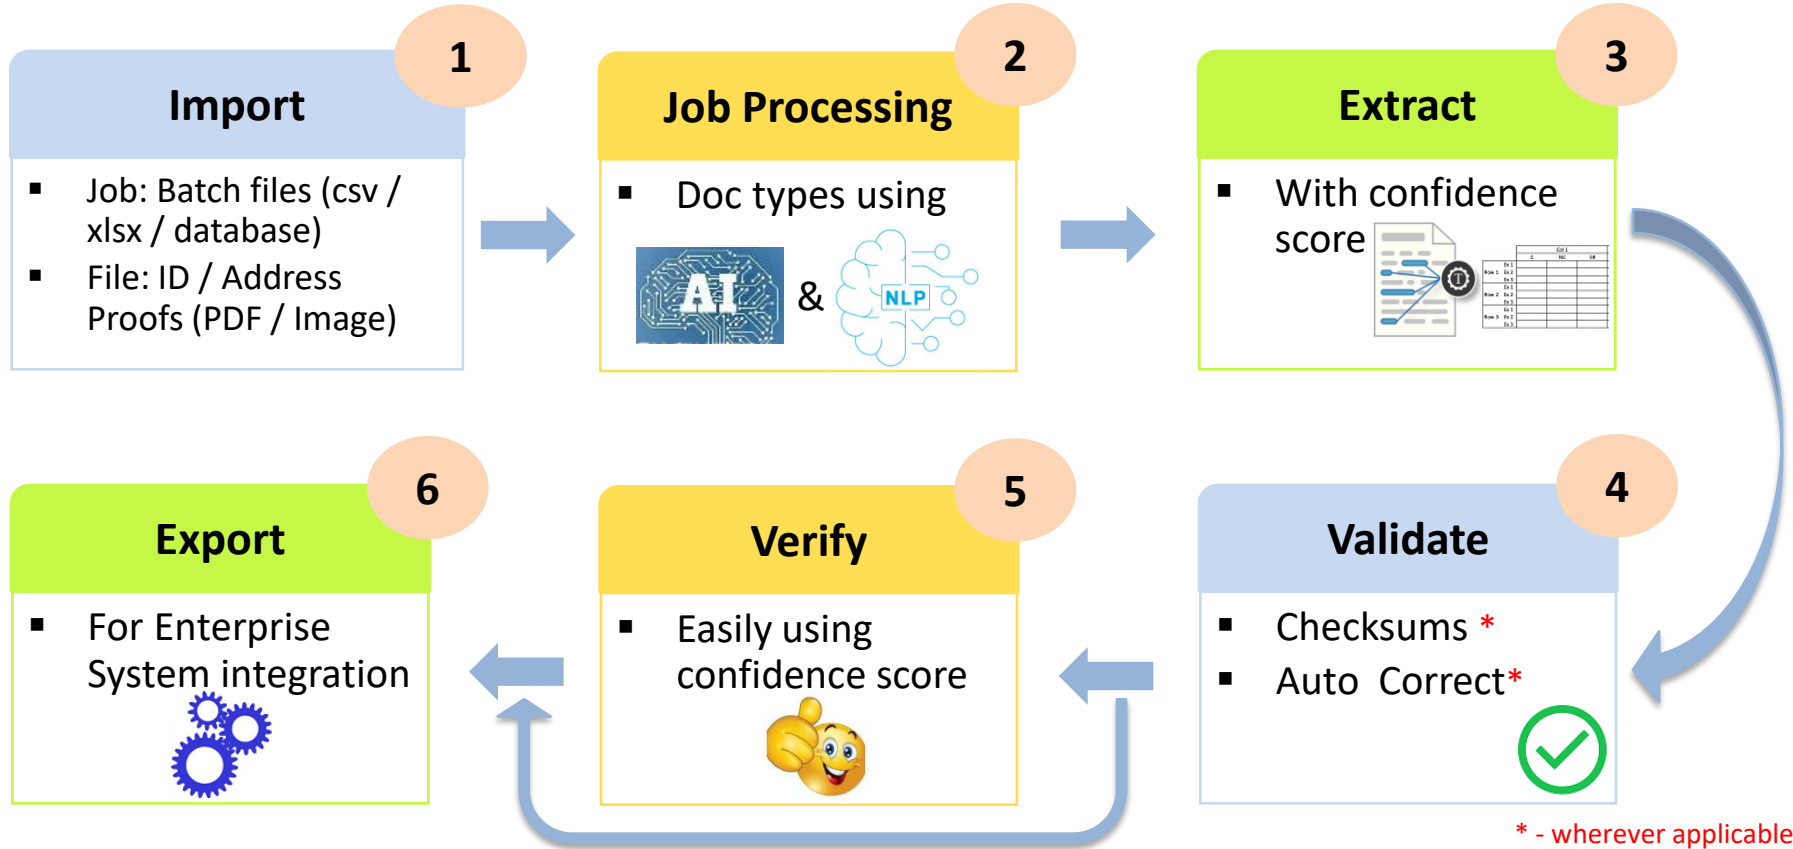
1

Import

- Job: Batch files (csv / xlsx / database)
- File: ID / Address Proofs (PDF / Image)

2

Job Processing

- Doc types using

AI & NLP

3

Extract

- With confidence score

4

Validate

- Checksums *
- Auto Correct*

5

Verify

- Easily using confidence score

6

Export

- For Enterprise System integration

* - wherever applicable